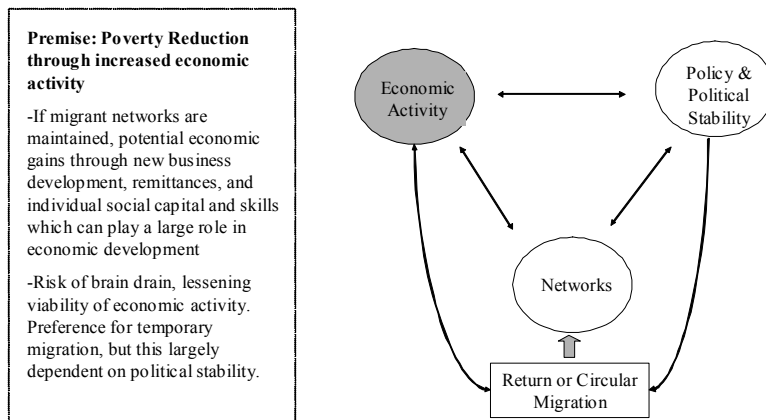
**Premise: Poverty Reduction through increased economic activity**

-If migrant networks are maintained, potential economic gains through new business development, remittances, and individual social capital and skills which can play a large role in economic development

-Risk of brain drain, lessening viability of economic activity. Preference for temporary migration, but this largely dependent on political stability.

Economic Activity

Policy & Political Stability

Networks

Return or Circular Migration